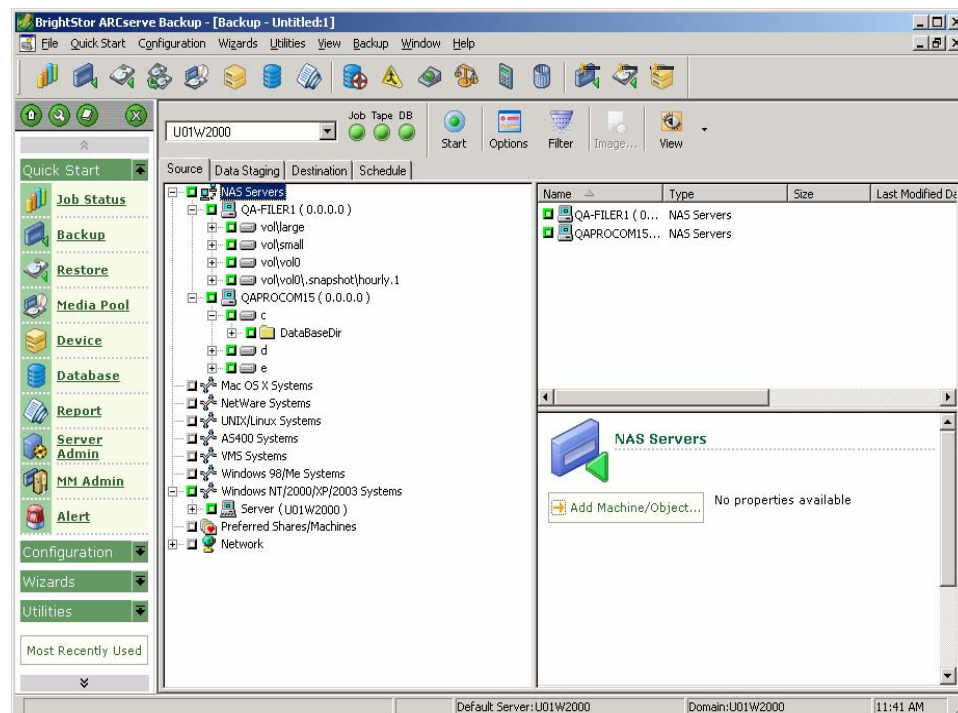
BrightStor ARCserve Backup - [Backup - Untitled:1]

File Quick Start Configuration Wizards Utilities View Backup Window Help

U01W2000

Job Tape DB

Start Options Filter Image... View

Quick Start

Job Status

Backup

Restore

Media Pool

Device

Database

Report

Server Admin

MM Admin

Alert

Configuration

Wizards

Utilities

Most Recently Used

Source | Data Staging | Destination | Schedule

NAS Servers
QA-FILER1 ( 0.0.0.0 )
vol\large
vol\small
vol\vol0
vol\vol0\.snapshot\hourly.1
QAPROCOM15 ( 0.0.0.0 )
c
DataBaseDir
d
e
Mac OS X Systems
NetWare Systems
UNIX/Linux Systems
AS400 Systems
VMS Systems
Windows 98/Me Systems
Windows NT/2000/XP/2003 Systems
Server ( U01W2000 )
Preferred Shares/Machines
Network

| Name | Type | Size | Last Modified Da |
|---|---|---|---|
| QA-FILER1 ( 0... | NAS Servers | | |
| QAPROCOM15... | NAS Servers | | |

NAS Servers

Add Machine/Object...

No properties available

Default Server:U01W2000

Domain:U01W2000

11:41 AM